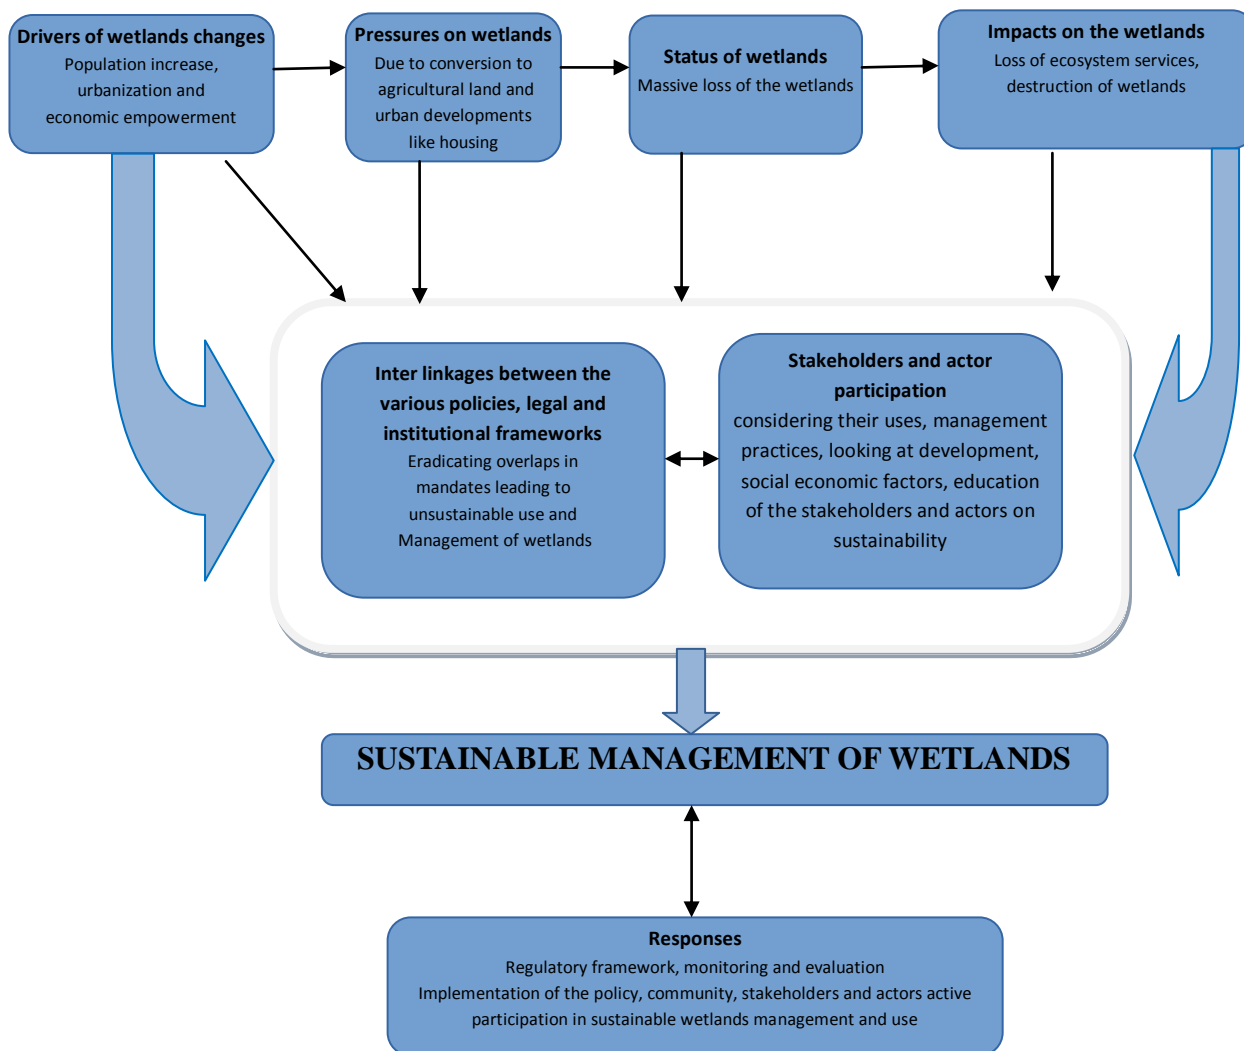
Drivers of wetlands changes
Population increase, urbanization and economic empowerment

Pressures on wetlands
Due to conversion to agricultural land and urban developments like housing

Status of wetlands
Massive loss of the wetlands

Impacts on the wetlands
Loss of ecosystem services, destruction of wetlands

Inter linkages between the various policies, legal and institutional frameworks
Eradicating overlaps in mandates leading to unsustainable use and Management of wetlands

Stakeholders and actor participation
considering their uses, management practices, looking at development, social economic factors, education of the stakeholders and actors on sustainability

SUSTAINABLE MANAGEMENT OF WETLANDS

Responses
Regulatory framework, monitoring and evaluation
Implementation of the policy, community, stakeholders and actors active participation in sustainable wetlands management and use